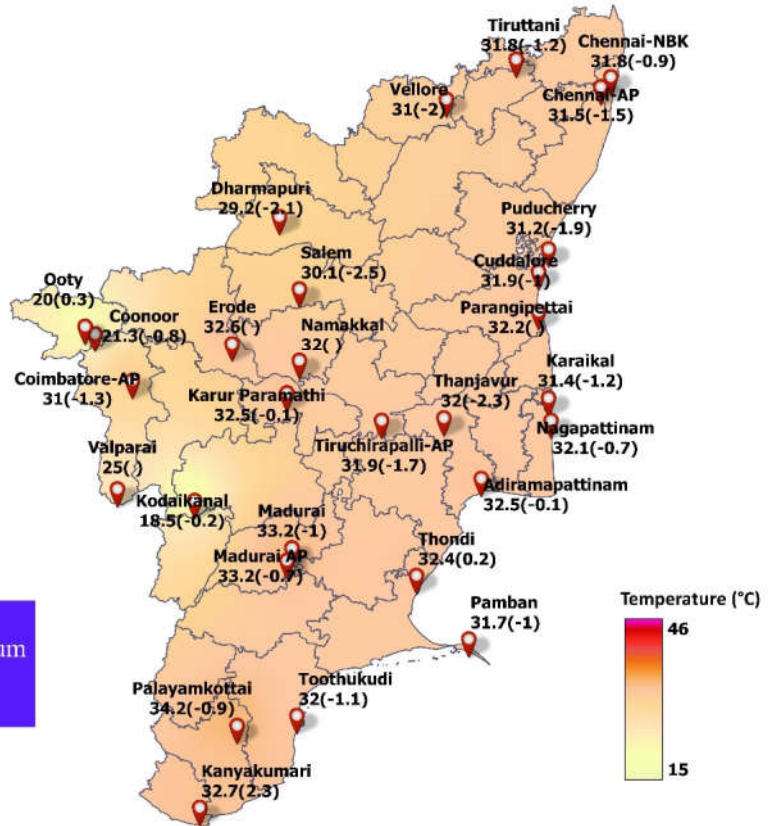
Tiruttani
31.8(-1.2)

Chennai-NBK
31.8(-0.9)

Vellore
31(-2)

Chennai-AP
31.5(-1.5)

Dharmapuri
29.2(-2.1)

Puducherry
31.2(-1.9)

Salem
30.1(-2.5)

Cuddalore
31.9(-1)

Ooty
20(0.3)

Coonoor
21.3(-0.8)

Erode
32.6( )

Parangipettai
32.2( )

Namakkal
32( )

Karaikal
31.4(-1.2)

Coimbatore-AP
31(-1.3)

Karur Paramathi
32.5(-0.1)

Thanjavur
32(-2.3)

Nagapattinam
32.1(-0.7)

Tiruchirapalli-AP
31.9(-1.7)

Valparai
25( )

Adiramapattinam
32.5(-0.1)

Kodaikanal
18.5(-0.2)

Madurai
33.2(-1)

Thondi
32.4(0.2)

Madurai-AP
33.2(-0.7)

um

Temperature (°C)
46
15

Pamban
31.7(-1)

Toothukudi
32(-1.1)

Palayamkottai
34.2(-0.9)

Kanyakumari
32.7(2.3)